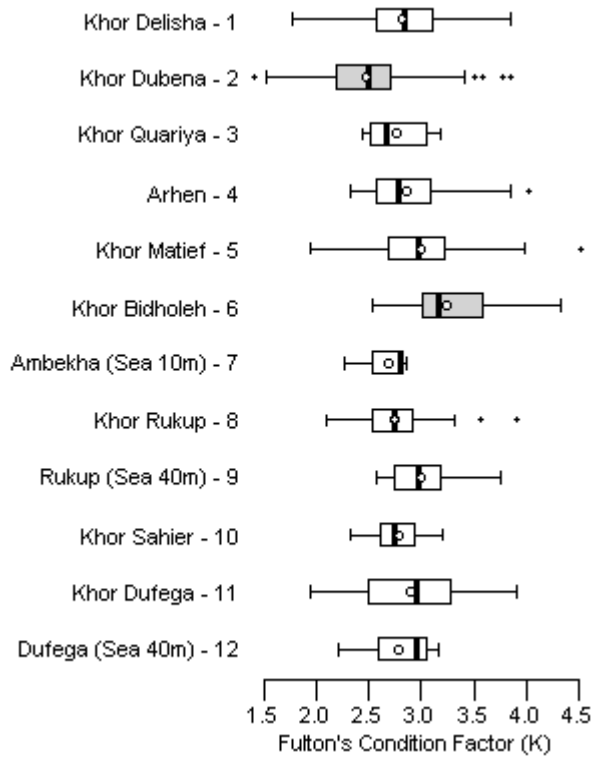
Khor Delisha - 1
Khor Dubena - 2
Khor Quariya - 3
Arhen - 4
Khor Matief - 5
Khor Bidholeh - 6
Ambekha (Sea 10m) - 7
Khor Rukup - 8
Rukup (Sea 40m) - 9
Khor Sahier - 10
Khor Dufega - 11
Dufega (Sea 40m) - 12

1.5 2.0 2.5 3.0 3.5 4.0 4.5
Fulton's Condition Factor (K)